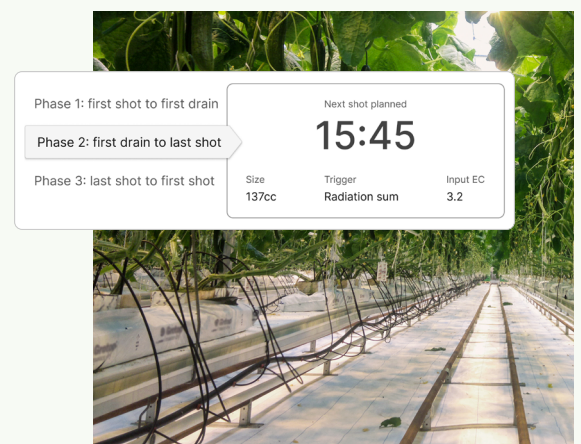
Phase 1: first shot to first drain

Phase 2: first drain to last shot

Phase 3: last shot to first shot

Next shot planned

15:45

| Size | Trigger | Input EC |
|---|---|---|
| 137cc | Radiation sum | 3.2 |